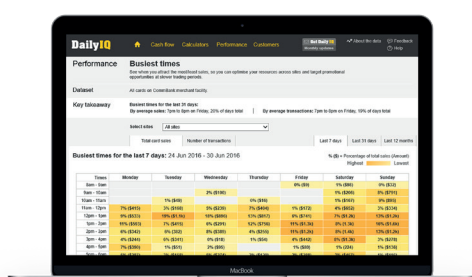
DailyIQ

Cash flow Calculators Performance Customers

About the data Feedback Help

Performance Busiest times

See when you attract the most sales, so you can optimise your resources across sites and target promotional opportunities at slower trading periods.

Dataset All cards on Commbank merchant facility

Key takeaway Busiest times for the last 31 days:
By average sales: 7pm to 8pm on Friday, 20% of days total | By average transactions: 7pm to 8pm on Friday, 18% of days total

Select sites All sites

Total card sales Number of transactions

Last 7 days Last 31 days Last 12 months

Busiest times for the last 7 days: 24 Jun 2016 – 30 Jun 2016

% ($) = Percentage of total sales (Amount)

Highest Lowest

| Times | Monday | Tuesday | Wednesday | Thursday | Friday | Saturday | Sunday |
|---|---|---|---|---|---|---|---|
| 8am - 9am | | | | | 0% ($9) | 1% ($88) | 0% ($32) |
| 9am - 10am | | | 2% ($190) | | | 1% ($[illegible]) | 3% ($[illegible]) |
| 10am - 11am | | 1% ($69) | | 0% ($16) | | 1% ($167) | 3% ($93) |
| 11am - 12pm | 7% ($413) | 3% ($168) | 3% ($239) | 7% ($415) | 1% ($172) | 6% ($652) | 3% ($234) |
| 12pm - 1pm | 15% ($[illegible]) | 18% ($1.1k) | 18% ($895) | 17% ($917) | 6% ($741) | 7% ($1.2k) | 13% ($1.2k) |
| 1pm - 2pm | 11% ($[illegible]) | 1% ($413) | 16% ($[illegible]) | 12% ($735) | 11% ($1.1k) | 8% ($1.1k) | 13% ($1.1k) |
| 2pm - 3pm | 6% ($343) | 6% ($362) | 3% ($250) | 3% ($159) | 11% ($1.2k) | 8% ($1.4k) | 12% ($1.0k) |
| 3pm - 4pm | 4% ($243) | 6% ($361) | 0% ($18) | 1% ($54) | 4% ($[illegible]) | 6% ($926) | 2% ($128) |
| 4pm - 5pm | 1% ($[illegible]) | 7% ($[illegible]) | 2% ($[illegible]) | | 1% ($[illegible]) | 4% ($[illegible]) | 1% ($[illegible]) |

MacBook